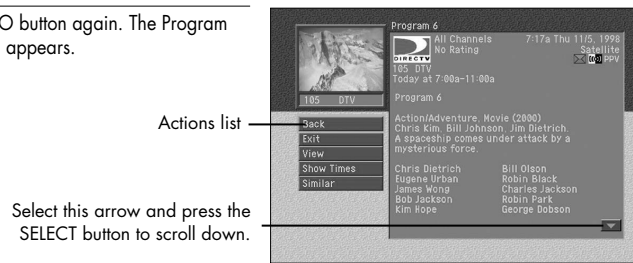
O button again. The Program appears.

Actions list

Select this arrow and press the SELECT button to scroll down.

Program 6
All Channels
No Rating
7:17a Thu 11/5, 1998
Satellite
PPV
DIRECTV
105 DTV
Today at 7:00a-11:00a
105 DTV
Program 6
Action/Adventure, Movie (2000)
Chris Kim, Bill Johnson, Jim Dietrich.
A spaceship comes under attack by a mysterious force.
Back
Exit
View
Show Times
Similar
Chris Dietrich
Eugene Urban
James Wong
Bob Jackson
Kim Hope
Bill Olson
Robin Black
Charles Jackson
Robin Park
George Dobson